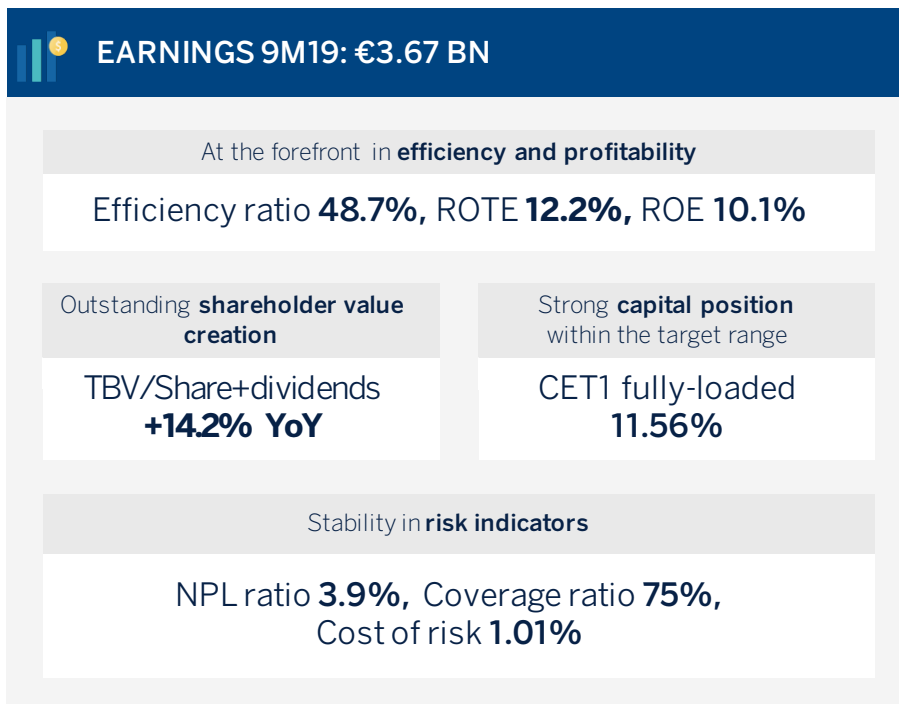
EARNINGS 9M19: €3.67 BN

At the forefront in efficiency and profitability

Efficiency ratio 48.7%, ROTE 12.2%, ROE 10.1%

Outstanding shareholder value creation

TBV/Share+dividends +14.2% YoY

Strong capital position within the target range

CET1 fully-loaded 11.56%

Stability in risk indicators

NPL ratio 3.9%, Coverage ratio 75%, Cost of risk 1.01%